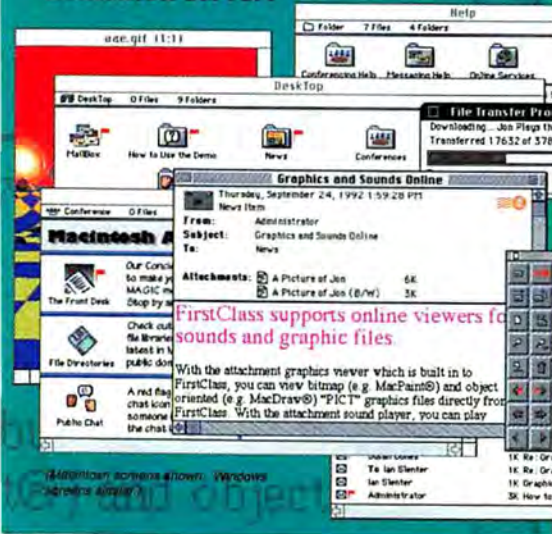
uae.gif (1:1)

Help

Folder 7 Files 4 Folders

Conferencing Help Messaging Help Online Services

DeskTop

DeskTop 0 Files 9 Folders

MailBox How to Use the Demo News Conferences

File Transfer Pro

Downloading... Jon Plays th

Transferred 17632 of 378

Conference 0 Files

Macintosh A

The Front Desk

Our Conc to make y MAGIC m Stop by

File Directories

Check out file librari latest in public do

Public Chat

A red fla chat ico someone the chat

Graphics and Sounds Online

Thursday, September 24, 1992 1:59:28 PM

News Item

From: Administrator

Subject: Graphics and Sounds Online

To: News

Attachments: A Picture of Jon 6K

A Picture of Jon (B/W) 3K

FirstClass supports online viewers fo sounds and graphic files.

With the attachment graphics viewer which is built in to FirstClass, you can view bitmap (e.g. MacPaint®) and object oriented (e.g. MacDraw®) "PICT" graphics files directly fro FirstClass. With the attachment sound player, you can play

To Ian Slenter 1K Re: Gr

Ian Slenter 1K Re: Gr

Ian Slenter 1K Graphi

Administrator 3K How to

(Macintosh screens shown. Windows screens similar.)